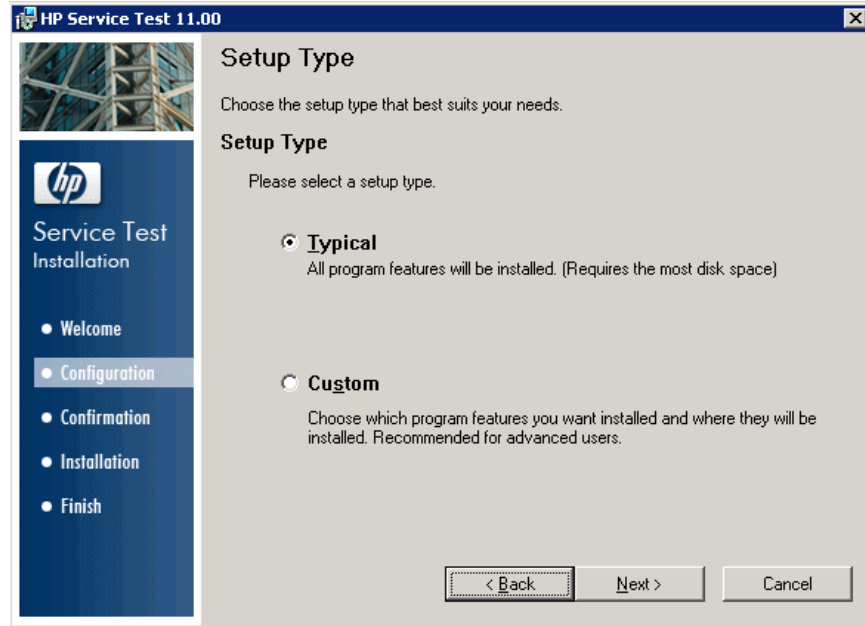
HP Service Test 11.00

hp

Service Test
Installation

Welcome
Configuration
Confirmation
Installation
Finish

Setup Type

Choose the setup type that best suits your needs.

Setup Type

Please select a setup type.

Typical
All program features will be installed. (Requires the most disk space)

Custom
Choose which program features you want installed and where they will be installed. Recommended for advanced users.

< Back
Next >
Cancel